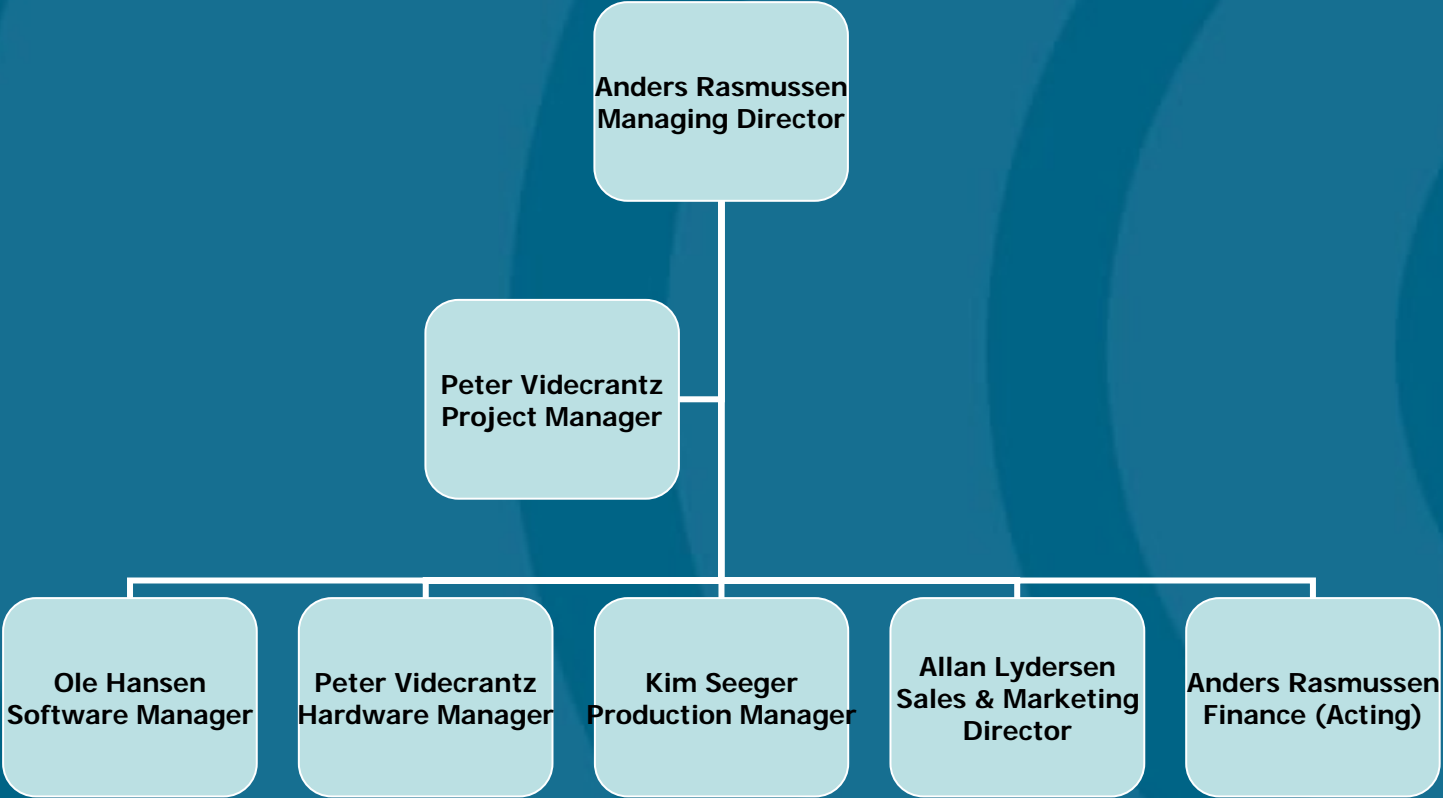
Anders Rasmussen
Managing Director

Peter Videcrantz
Project Manager

Ole Hansen
Software Manager

Peter Videcrantz
Hardware Manager

Kim Seeger
Production Manager

Allan Lydersen
Sales & Marketing Director

Anders Rasmussen
Finance (Acting)